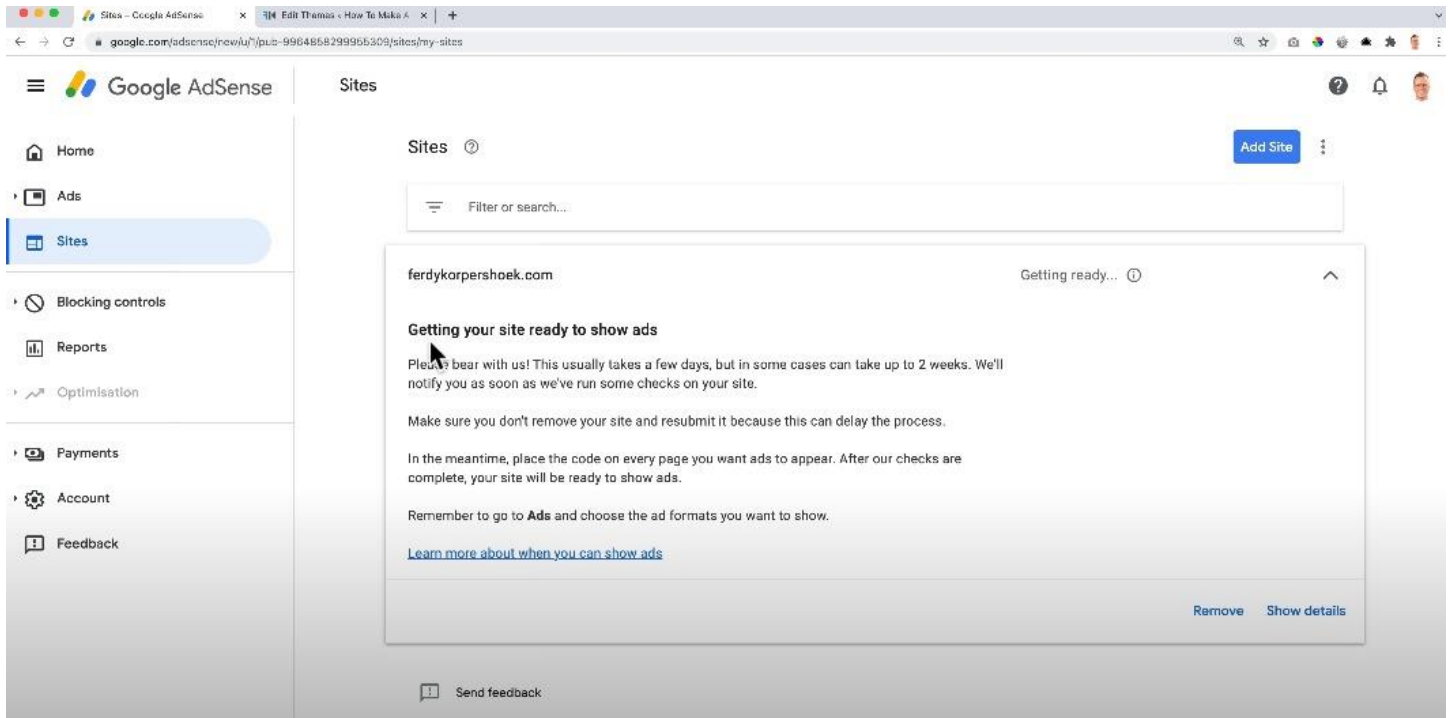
Sites – Google AdSense
Edit Themes ‹ How To Make A

google.com/adsense/new/u/1/pub-9964858299965309/sites/my-sites

Google AdSense

Sites

Home
Ads
Sites
Blocking controls
Reports
Optimisation
Payments
Account
Feedback

Sites

Add Site

Filter or search...

ferdykorpershoek.com

Getting ready...

Getting your site ready to show ads

Ple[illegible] bear with us! This usually takes a few days, but in some cases can take up to 2 weeks. We'll notify you as soon as we've run some checks on your site.

Make sure you don't remove your site and resubmit it because this can delay the process.

In the meantime, place the code on every page you want ads to appear. After our checks are complete, your site will be ready to show ads.

Remember to go to **Ads** and choose the ad formats you want to show.

Learn more about when you can show ads

Remove
Show details

Send feedback